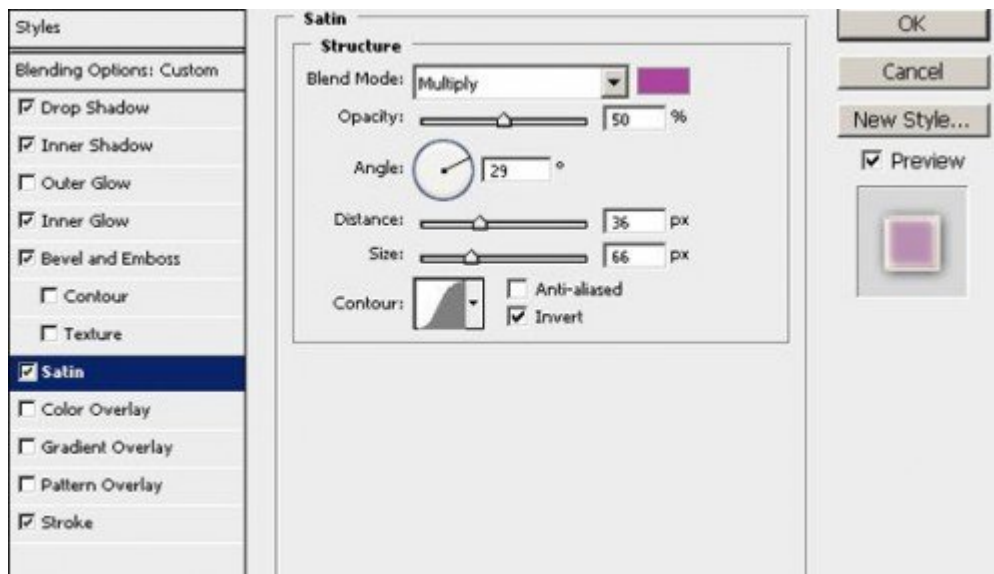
Styles

Blending Options: Custom

Drop Shadow

Inner Shadow

Outer Glow

Inner Glow

Bevel and Emboss

Contour

Texture

Satin

Color Overlay

Gradient Overlay

Pattern Overlay

Stroke

Satin

Structure

Blend Mode: Multiply

Opacity: 50 %

Angle: 29 °

Distance: 36 px

Size: 66 px

Contour:

Anti-aliased

Invert

OK

Cancel

New Style...

Preview